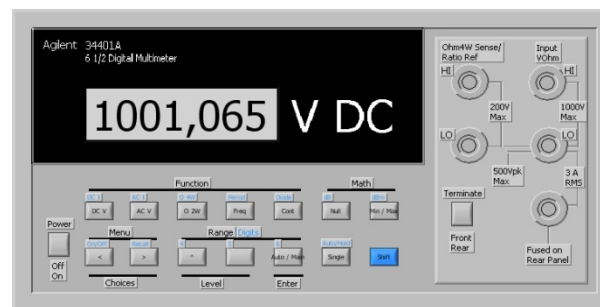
Agilent 34401A
6 1/2 Digital Multimeter

1001,065 V DC

Function
Math

DC I
AC I
Ω 4W
Period
Diode
dB
dBm

DC V
AC V
Ω 2W
Freq
Cont
Null
Min / Max

Power

Menu
On/Off
Recall

Range Digits

Auto/Hold

<
>
^
Auto / Man
Single
Shift

Off
On

Choices
Level
Enter

Ohm4W Sense/ Ratio Ref
HI
LO
200V Max
500Vpk Max

Input VOhm
HI
LO
1000V Max
3 A RMS

Terminate
Front
Rear

Fused on Rear Panel